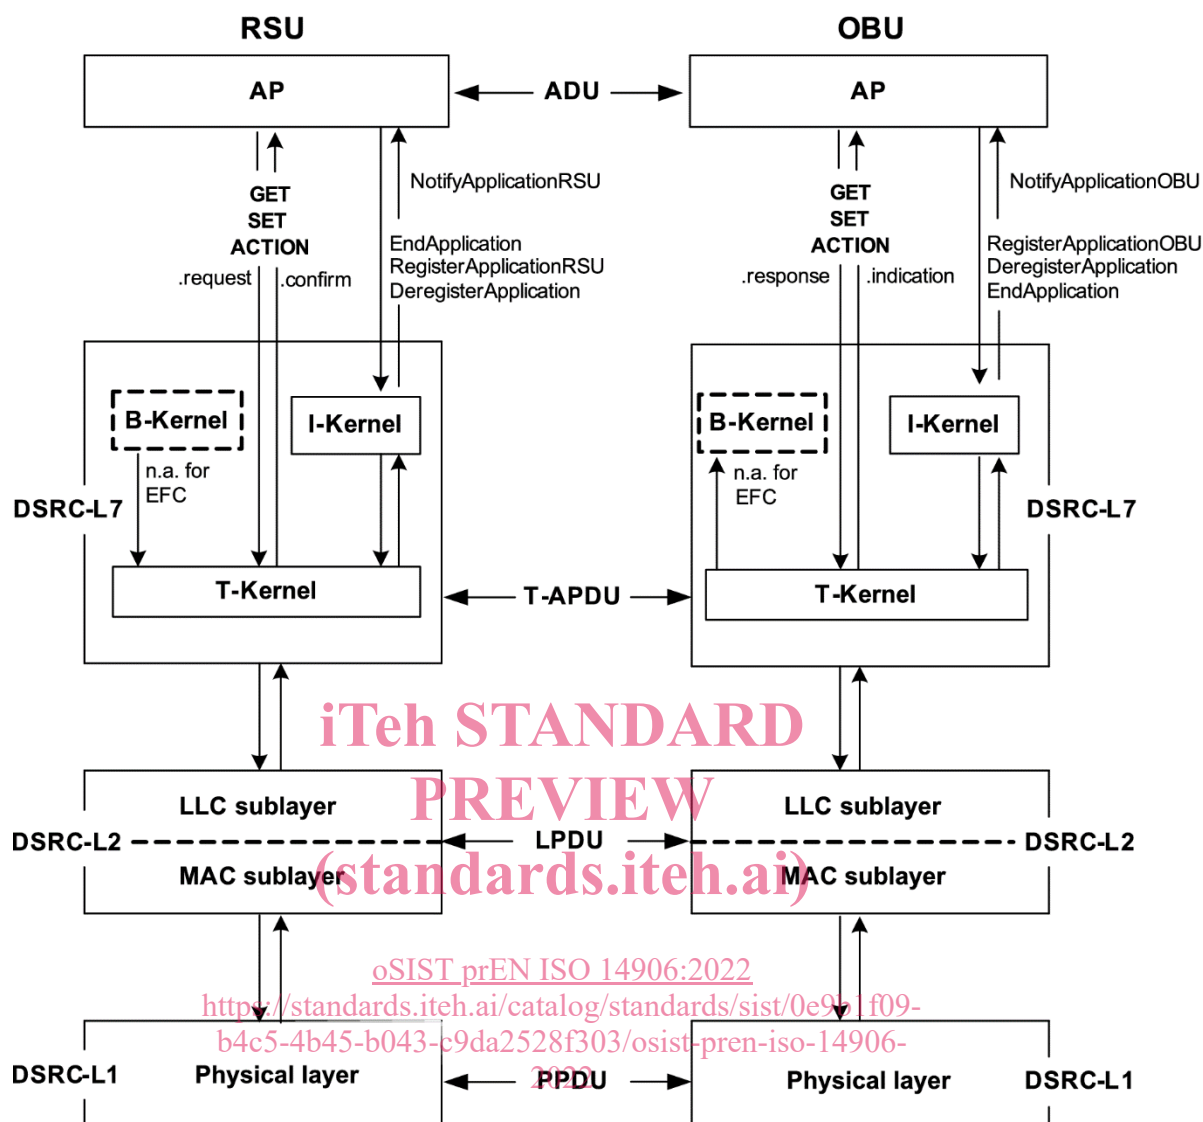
RSU

OBU

AP

ADU

AP

GET
SET
ACTION

.request

.confirm

NotifyApplicationRSU

EndApplication
RegisterApplicationRSU
DeregisterApplication

GET
SET
ACTION

.response

.indication

NotifyApplicationOBU

RegisterApplicationOBU
DeregisterApplication
EndApplication

B-Kernel

n.a. for EFC

I-Kernel

DSRC-L7

T-Kernel

T-APDU

B-Kernel

n.a. for EFC

I-Kernel

DSRC-L7

T-Kernel

iTeh STANDARD PREVIEW (standards.iteh.ai)

LLC sublayer

DSRC-L2

LPDU

MAC sublayer

LLC sublayer

DSRC-L2

MAC sublayer

oSIST prEN ISO 14906:2022
https://standards.iteh.ai/catalog/standards/sist/0e9b1f09-b4c5-4b45-b043-c9da2528f303/osist-pren-iso-14906-2022

DSRC-L1

Physical layer

PPDU

Physical layer

DSRC-L1